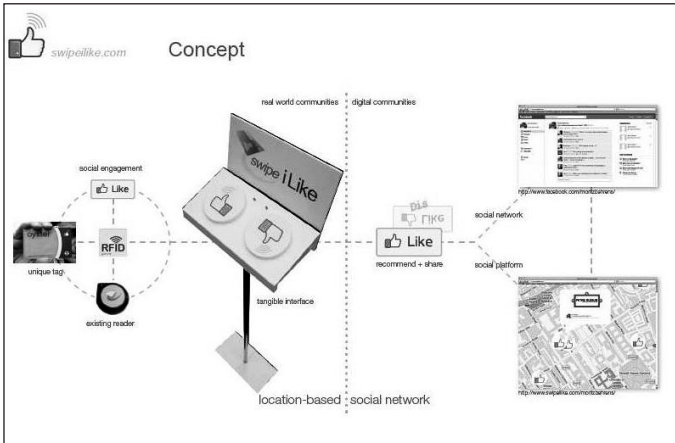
swipeilike.com

Concept

real world communities

digital communities

social engagement

Like

RFID

unique tag

existing reader

swipe i Like

tangible interface

Dis Like

Like

recommend + share

social network

social platform

http://www.facebook.com/moritzshare/

http://www.swipeilike.com/moritzshare/

location-based social network